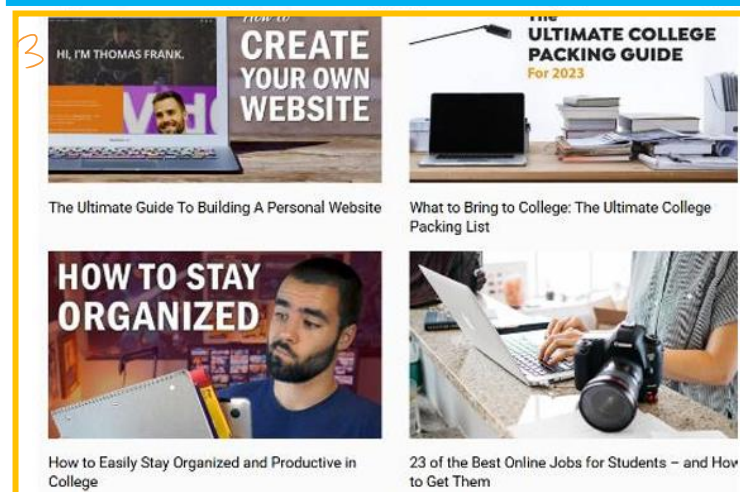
3

HI, I'M THOMAS FRANK.

How to CREATE YOUR OWN WEBSITE

The Ultimate Guide To Building A Personal Website

The ULTIMATE COLLEGE PACKING GUIDE For 2023

What to Bring to College: The Ultimate College Packing List

HOW TO STAY ORGANIZED

How to Easily Stay Organized and Productive in College

23 of the Best Online Jobs for Students – and How to Get Them